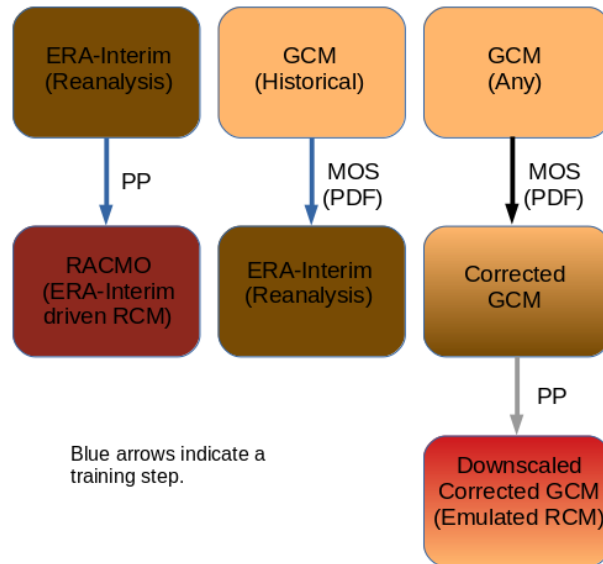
ERA-Interim
(Reanalysis)

PP

RACMO
(ERA-Interim
driven RCM)

GCM
(Historical)

MOS
(PDF)

ERA-Interim
(Reanalysis)

GCM
(Any)

MOS
(PDF)

Corrected
GCM

PP

Downscaled
Corrected GCM
(Emulated RCM)

Blue arrows indicate a training step.